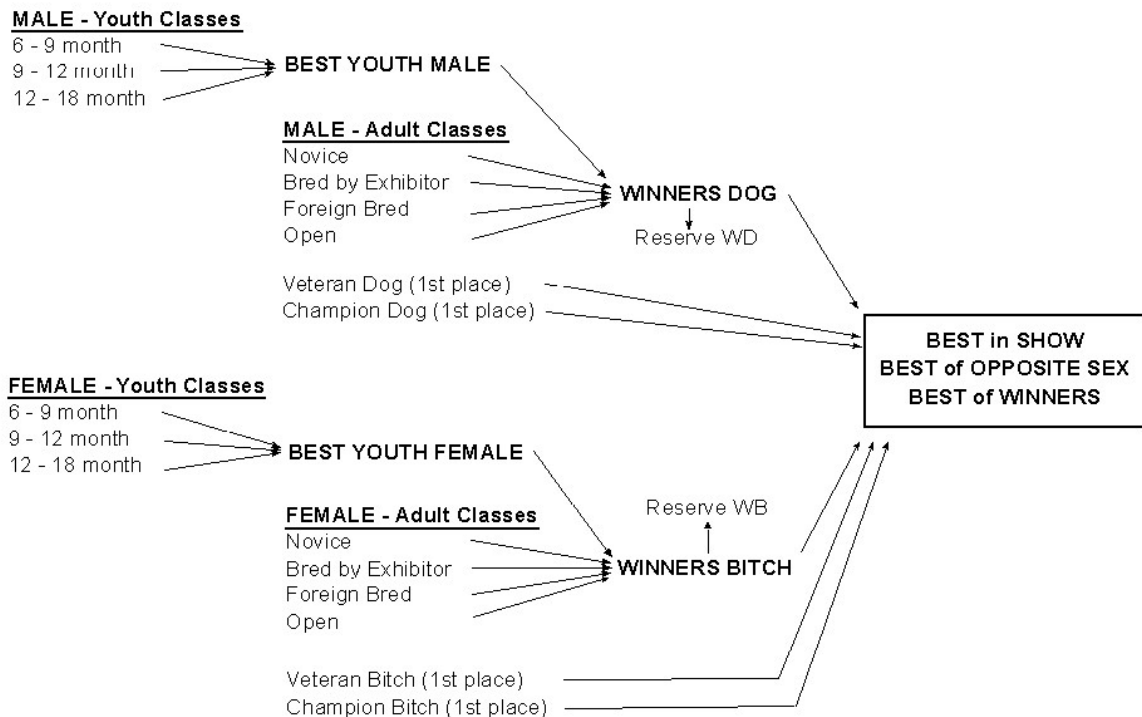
MALE - Youth Classes
6 - 9 month
9 - 12 month
12 - 18 month

BEST YOUTH MALE

MALE - Adult Classes
Novice
Bred by Exhibitor
Foreign Bred
Open

WINNERS DOG
Reserve WD

Veteran Dog (1st place)
Champion Dog (1st place)

BEST in SHOW
BEST of OPPOSITE SEX
BEST of WINNERS

FEMALE - Youth Classes
6 - 9 month
9 - 12 month
12 - 18 month

BEST YOUTH FEMALE

FEMALE - Adult Classes
Novice
Bred by Exhibitor
Foreign Bred
Open

Reserve WB
WINNERS BITCH

Veteran Bitch (1st place)
Champion Bitch (1st place)